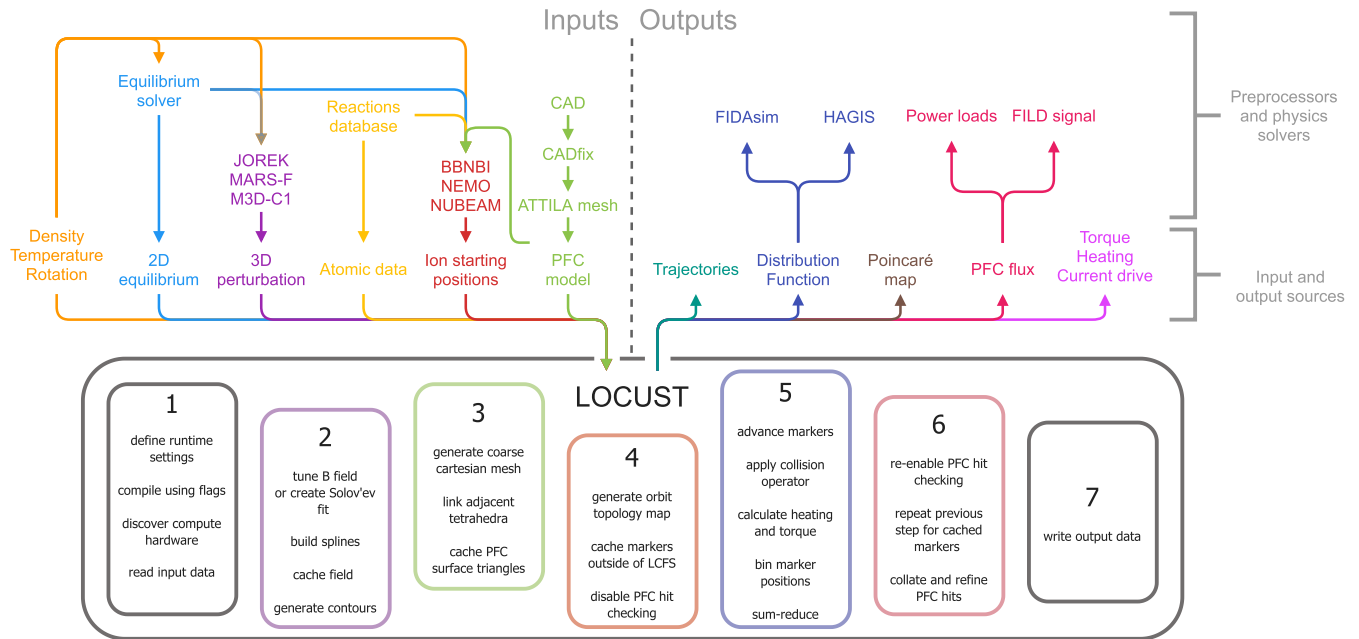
Inputs Outputs

Preprocessors and physics solvers

Input and output sources

Equilibrium solver

Reactions database

CAD

CADfix

ATTILA mesh

JOREK
MARS-F
M3D-C1

BBNBI
NEMO
NUBEAM

Density
Temperature
Rotation

2D equilibrium

3D perturbation

Atomic data

Ion starting positions

PFC model

FIDAsim

HAGIS

Power loads

FILD signal

Trajectories

Distribution Function

Poincaré map

PFC flux

Torque
Heating
Current drive

LOCUST

1

define runtime settings

compile using flags

discover compute hardware

read input data

2

tune B field or create Solov'ev fit

build splines

cache field

generate contours

3

generate coarse cartesian mesh

link adjacent tetrahedra

cache PFC surface triangles

4

generate orbit topology map

cache markers outside of LCFS

disable PFC hit checking

5

advance markers

apply collision operator

calculate heating and torque

bin marker positions

sum-reduce

6

re-enable PFC hit checking

repeat previous step for cached markers

collate and refine PFC hits

7

write output data